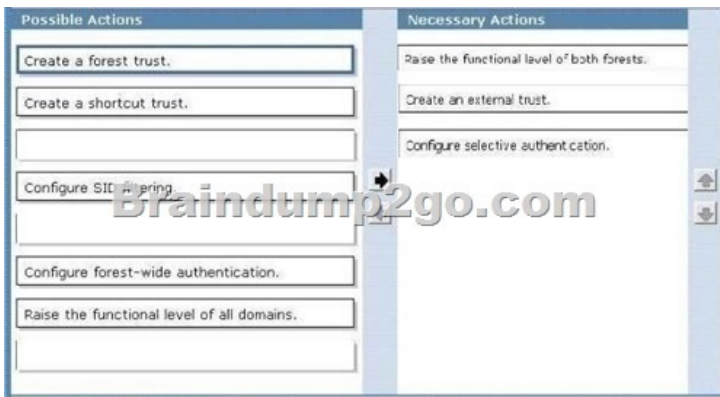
Possible Actions

Create a forest trust.

Create a shortcut trust.

Configure SID filtering.

Configure forest-wide authentication.

Raise the functional level of all domains.

Necessary Actions

Raise the functional level of both forests.

Create an external trust.

Configure selective authentication.

Braindump2go.com